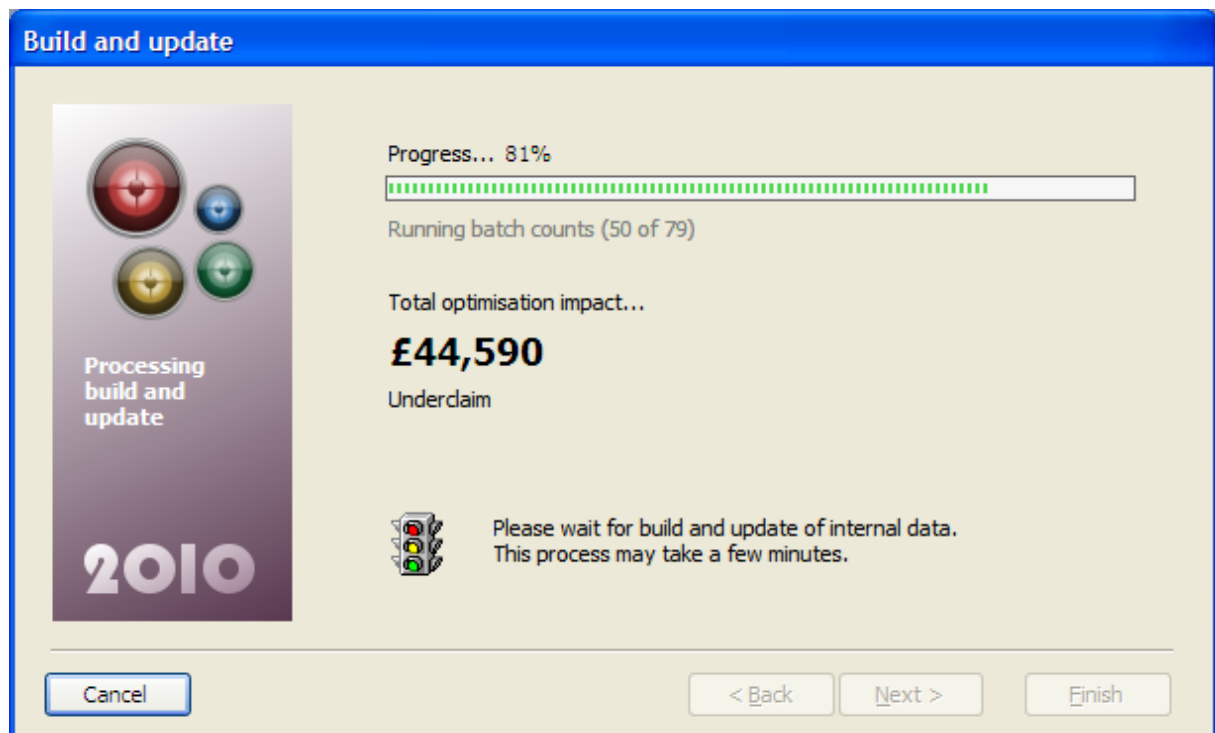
Build and update

Processing build and update

2010

Progress... 81%

Running batch counts (50 of 79)

Total optimisation impact...

£44,590

Underclaim

Please wait for build and update of internal data.
This process may take a few minutes.

Cancel

< Back

Next >

Finish